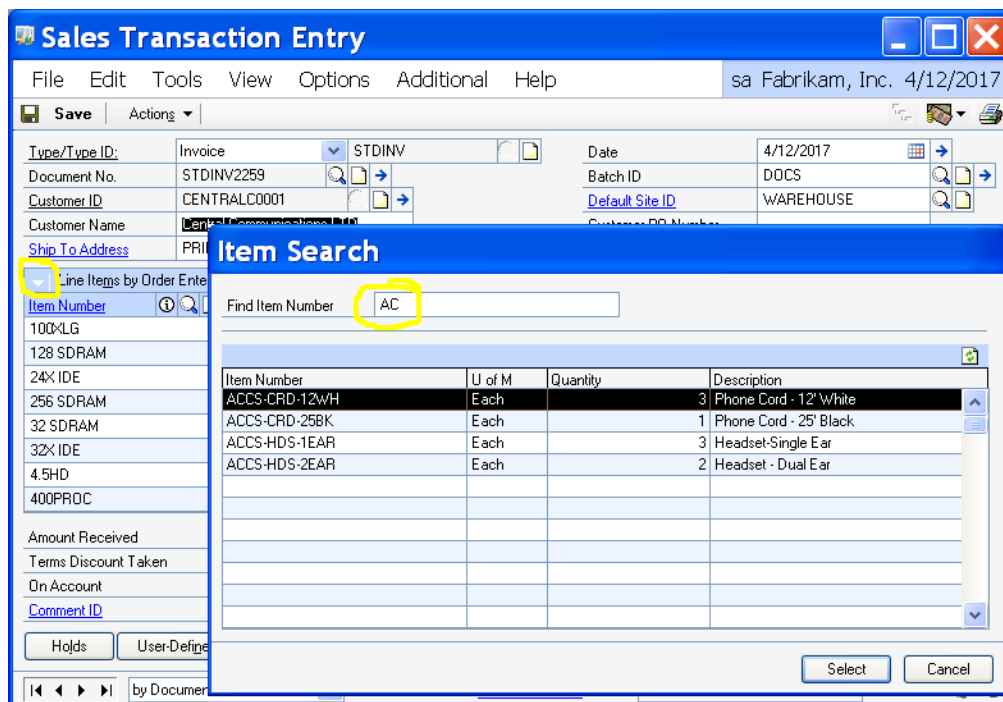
Sales Transaction Entry

File Edit Tools View Options Additional Help sa Fabrikam, Inc. 4/12/2017

Save Actions

Type/Type ID: Invoice STDINV
Document No. STDINV2259
Customer ID CENTRALC0001
Customer Name Central Communications LTD
Ship To Address PRI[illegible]

Date 4/12/2017
Batch ID DOCS
Default Site ID WAREHOUSE
Customer PO Number

Line Items by Order Ente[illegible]

Item Number
100XLG
128 SDRAM
24X IDE
256 SDRAM
32 SDRAM
32X IDE
4.5HD
400PROC

Amount Received
Terms Discount Taken
On Account
Comment ID

Holds User-Define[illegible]

by Documen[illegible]

Item Search

Find Item Number AC

| Item Number | U of M | Quantity | Description |
|---|---|---|---|
| ACCS-CRD-12WH | Each | 3 | Phone Cord - 12' White |
| ACCS-CRD-25BK | Each | 1 | Phone Cord - 25' Black |
| ACCS-HDS-1EAR | Each | 3 | Headset-Single Ear |
| ACCS-HDS-2EAR | Each | 2 | Headset - Dual Ear |

Select Cancel